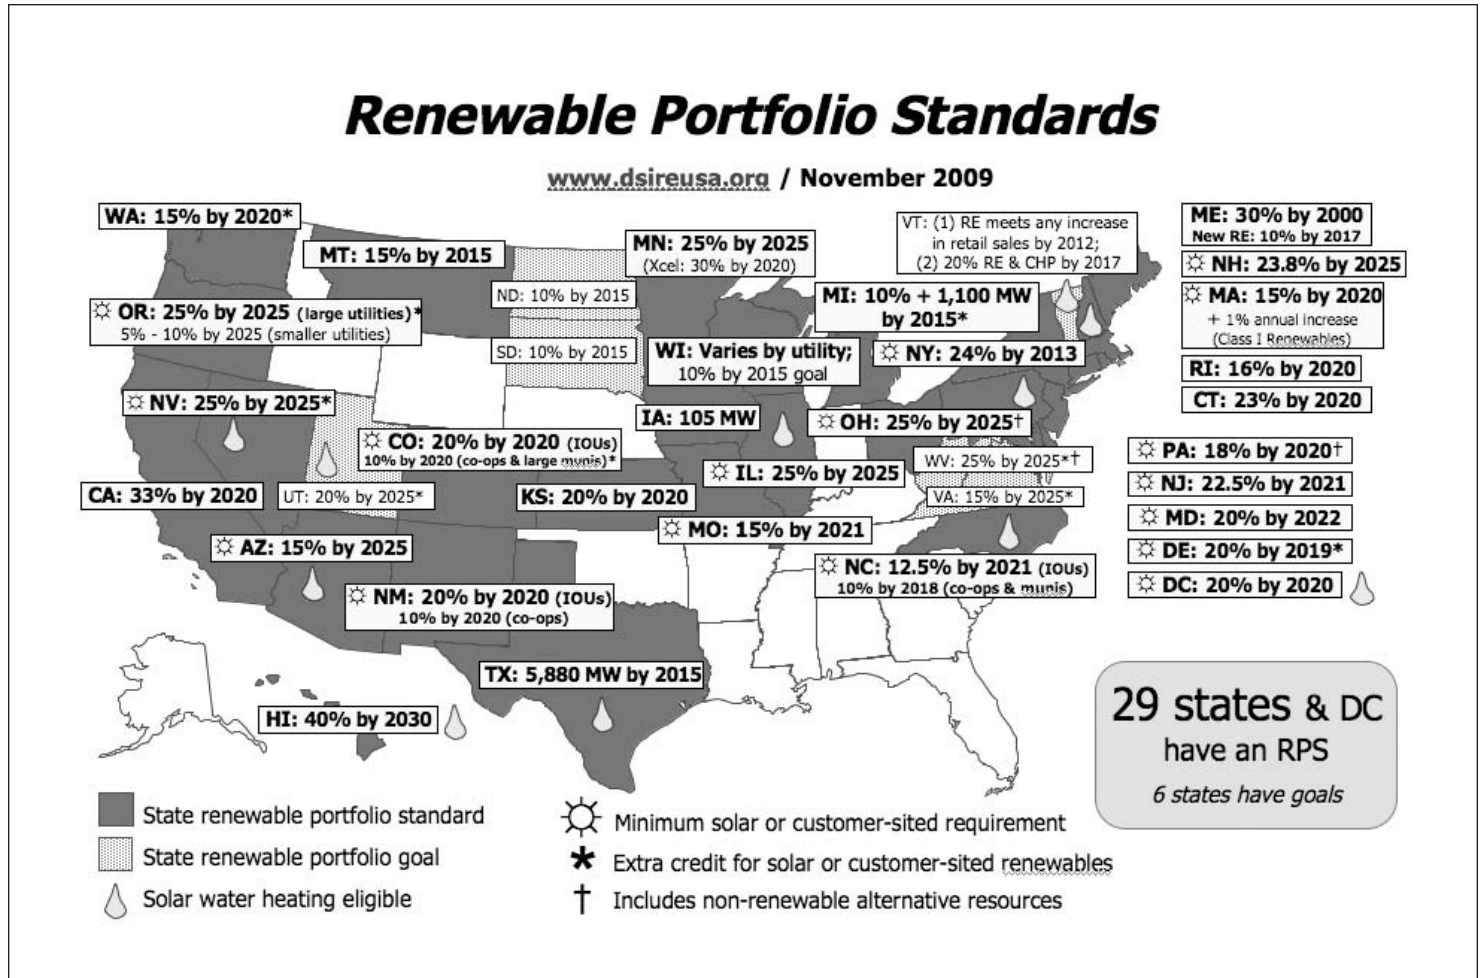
Renewable Portfolio Standards

www.dsireusa.org / November 2009

WA: 15% by 2020*

MT: 15% by 2015

MN: 25% by 2025
(Xcel: 30% by 2020)

VT: (1) RE meets any increase in retail sales by 2012;
(2) 20% RE & CHP by 2017

ME: 30% by 2000
New RE: 10% by 2017

☼ NH: 23.8% by 2025

☼ MA: 15% by 2020
+ 1% annual increase
(Class I Renewables)

RI: 16% by 2020

CT: 23% by 2020

ND: 10% by 2015

☼ OR: 25% by 2025 (large utilities)*
5% - 10% by 2025 (smaller utilities)

MI: 10% + 1,100 MW by 2015*

SD: 10% by 2015

WI: Varies by utility; 10% by 2015 goal

☼ NY: 24% by 2013

☼ NV: 25% by 2025*

IA: 105 MW

☼ OH: 25% by 2025†

☼ CO: 20% by 2020 (IOUs)
10% by 2020 (co-ops & large munis)*

☼ PA: 18% by 2020†

WV: 25% by 2025*†

☼ IL: 25% by 2025

☼ NJ: 22.5% by 2021

CA: 33% by 2020

UT: 20% by 2025*

KS: 20% by 2020

VA: 15% by 2025*

☼ MD: 20% by 2022

☼ MO: 15% by 2021

☼ DE: 20% by 2019*

☼ AZ: 15% by 2025

☼ NC: 12.5% by 2021 (IOUs)
10% by 2018 (co-ops & munis)

☼ DC: 20% by 2020

☼ NM: 20% by 2020 (IOUs)
10% by 2020 (co-ops)

TX: 5,880 MW by 2015

HI: 40% by 2030

29 states & DC have an RPS
6 states have goals

State renewable portfolio standard

State renewable portfolio goal

Solar water heating eligible

☼ Minimum solar or customer-sited requirement

* Extra credit for solar or customer-sited renewables

† Includes non-renewable alternative resources